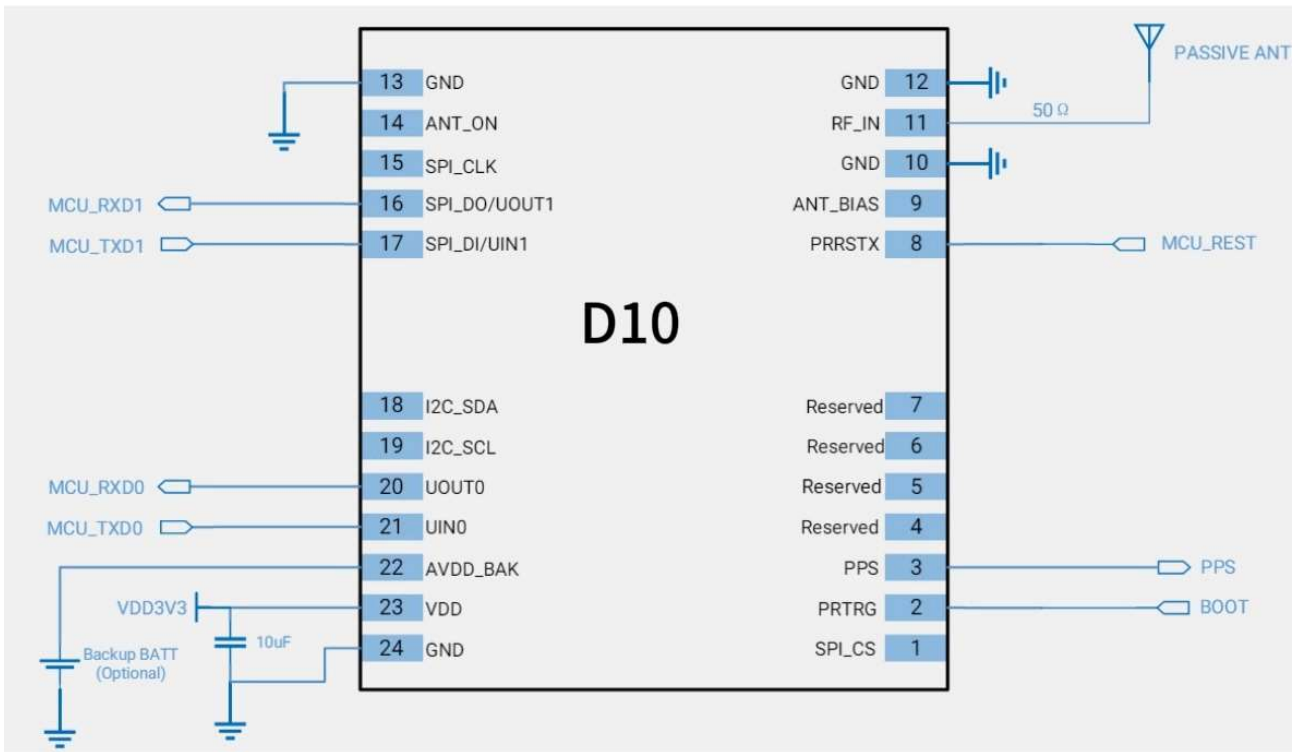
PASSIVE ANT

50 Ω

13 GND
14 ANT_ON
15 SPI_CLK
MCU_RXD1 16 SPI_DO/UOUT1
MCU_TXD1 17 SPI_DI/UIN1

GND 12
RF_IN 11
GND 10
ANT_BIAS 9
PRRSTX 8 MCU_REST

D10

18 I2C_SDA
19 I2C_SCL
MCU_RXD0 20 UOUT0
MCU_TXD0 21 UIN0
22 AVDD_BAK
VDD3V3 23 VDD
10uF
24 GND
Backup BATT (Optional)

Reserved 7
Reserved 6
Reserved 5
Reserved 4
PPS 3 PPS
PRTRG 2 BOOT
SPI_CS 1